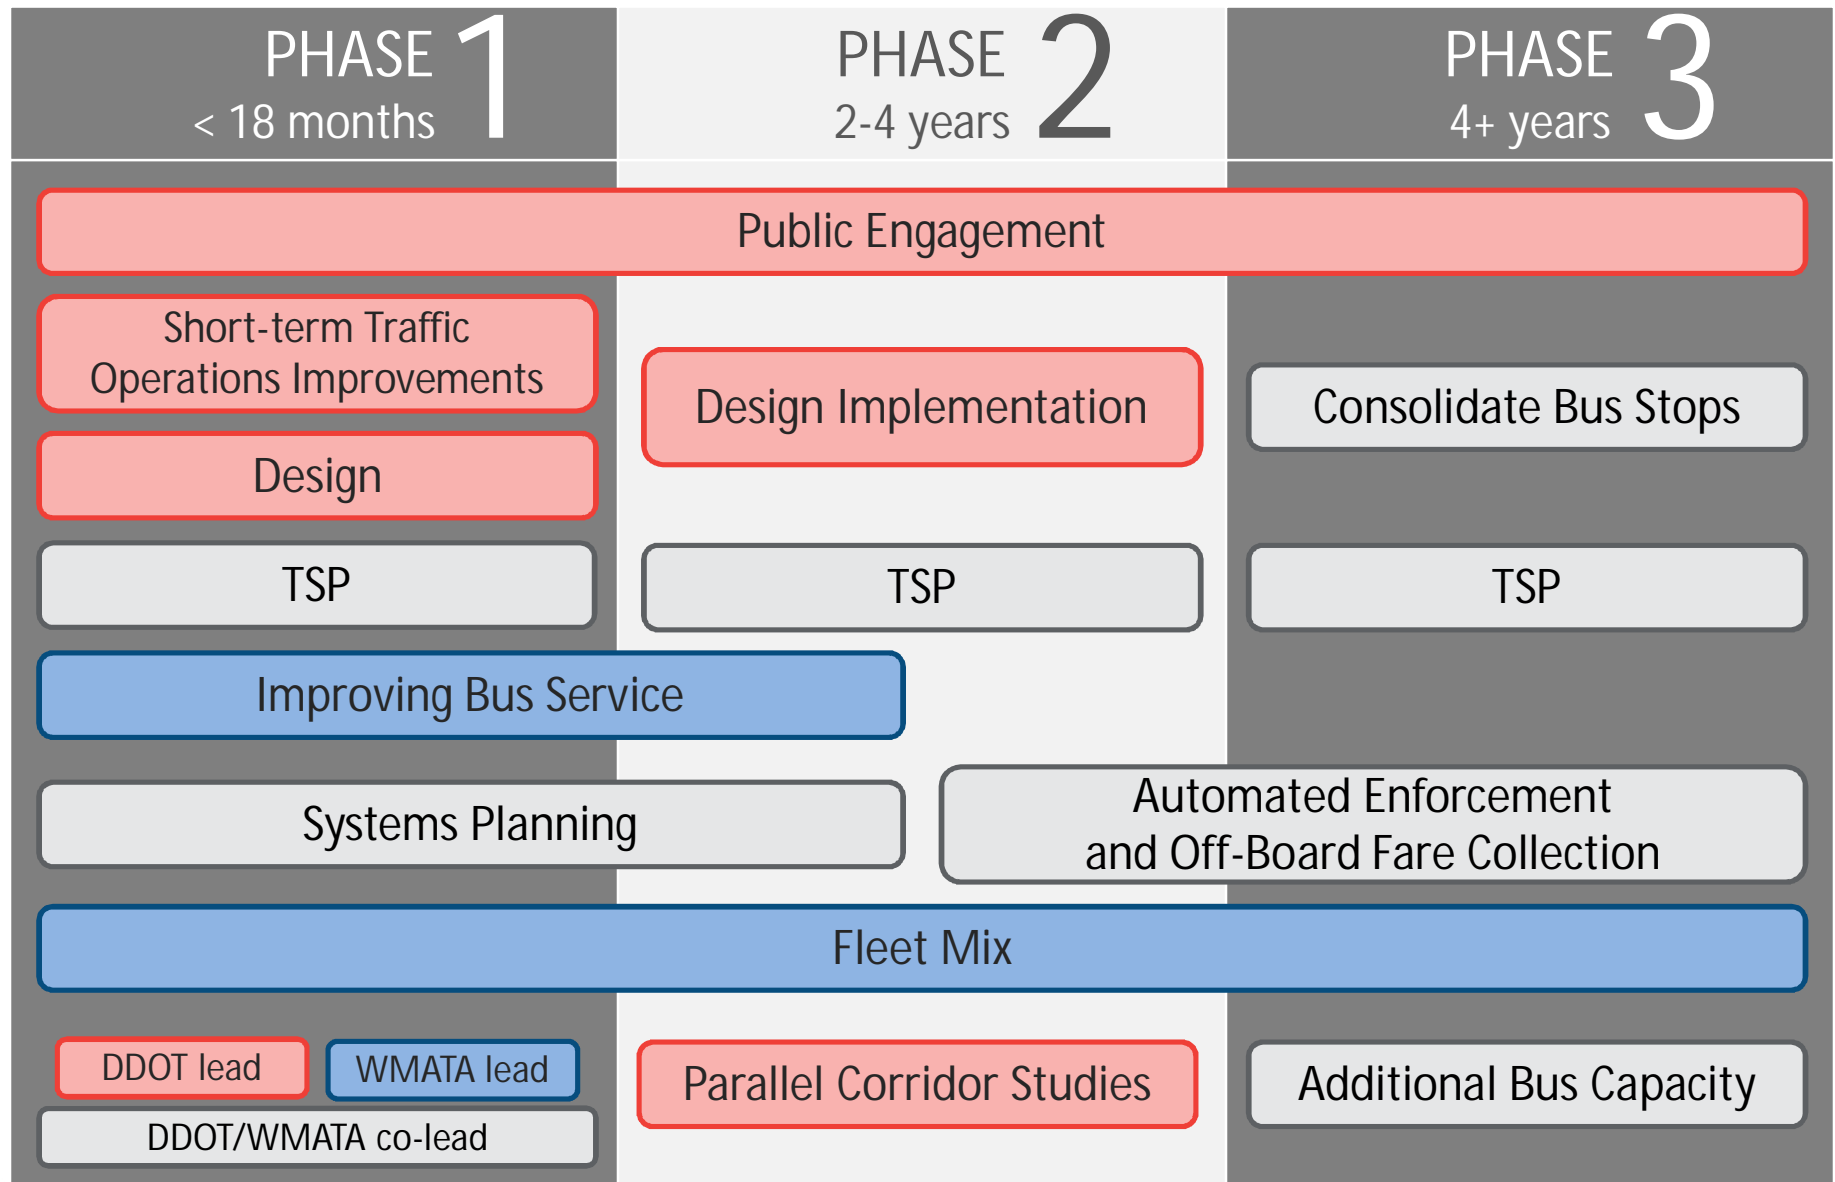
PHASE 1
< 18 months

PHASE 2
2-4 years

PHASE 3
4+ years

Public Engagement

Short-term Traffic Operations Improvements

Design

Design Implementation

Consolidate Bus Stops

TSP

TSP

TSP

Improving Bus Service

Systems Planning

Automated Enforcement and Off-Board Fare Collection

Fleet Mix

DDOT lead

WMATA lead

DDOT/WMATA co-lead

Parallel Corridor Studies

Additional Bus Capacity